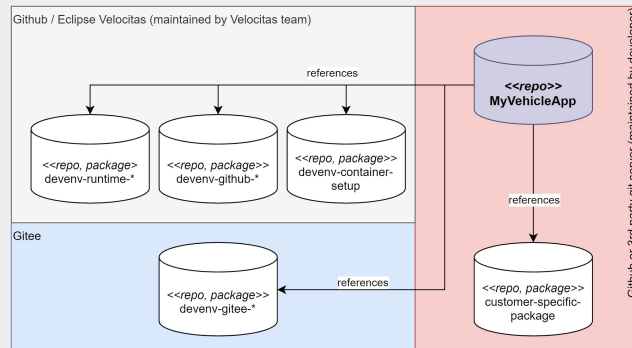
Github / Eclipse Velocitas (maintained by Velocitas team)

references

<<repo>>
MyVehicleApp

<<repo, package>
devenv-runtime-*

<<repo, package>>
devenv-github-*

<<repo, package>>
devenv-container-setup

references

Gitee

<<repo, package>>
devenv-gitee-*

references

<<repo, package>>
customer-specific-package

Github or 3rd party git server (maintained by developer)